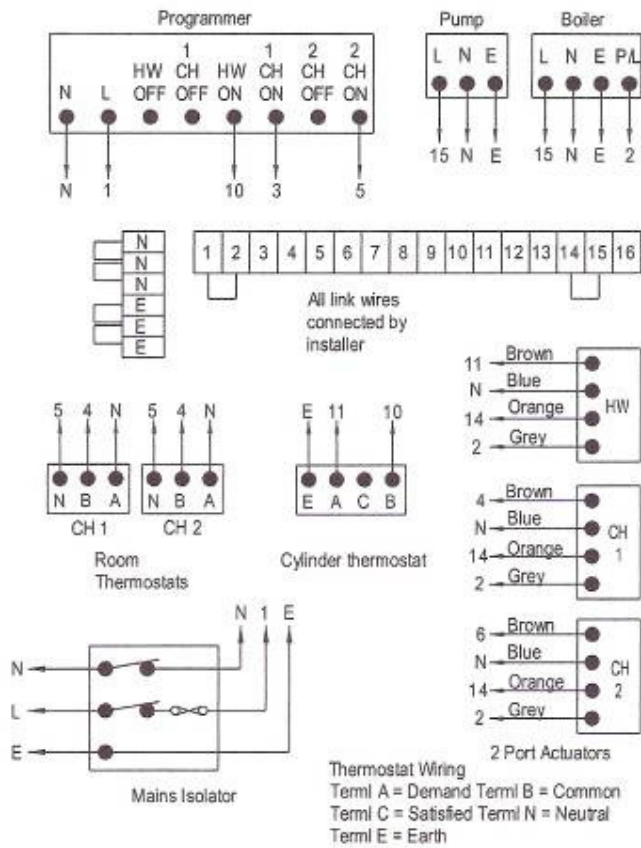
Programmer

N L HW OFF 1 CH OFF HW ON 1 CH ON 2 CH OFF 2 CH ON

N 1 10 3 5

Pump
L N E
15 N E

Boiler
L N E P/L
15 N E 2

N
N
N
E
E
E

| 1 | 2 | 3 | 4 | 5 | 6 | 7 | 8 | 9 | 10 | 11 | 12 | 13 | 14 | 15 | 16 |
|---|---|---|---|---|---|---|---|---|---|---|---|---|---|---|---|

All link wires connected by installer

11 Brown
N Blue
14 Orange
2 Grey
HW

5 4 N
N B A
CH 1

5 4 N
N B A
CH 2

Room Thermostats

E 11 10
E A C B

Cylinder thermostat

4 Brown
N Blue
14 Orange
2 Grey
CH 1

N 1 E
N
L
E

Mains Isolator

6 Brown
N Blue
14 Orange
2 Grey
CH 2

2 Port Actuators

Thermostat Wiring
Terml A = Demand Terml B = Common
Terml C = Satisfied Terml N = Neutral
Terml E = Earth